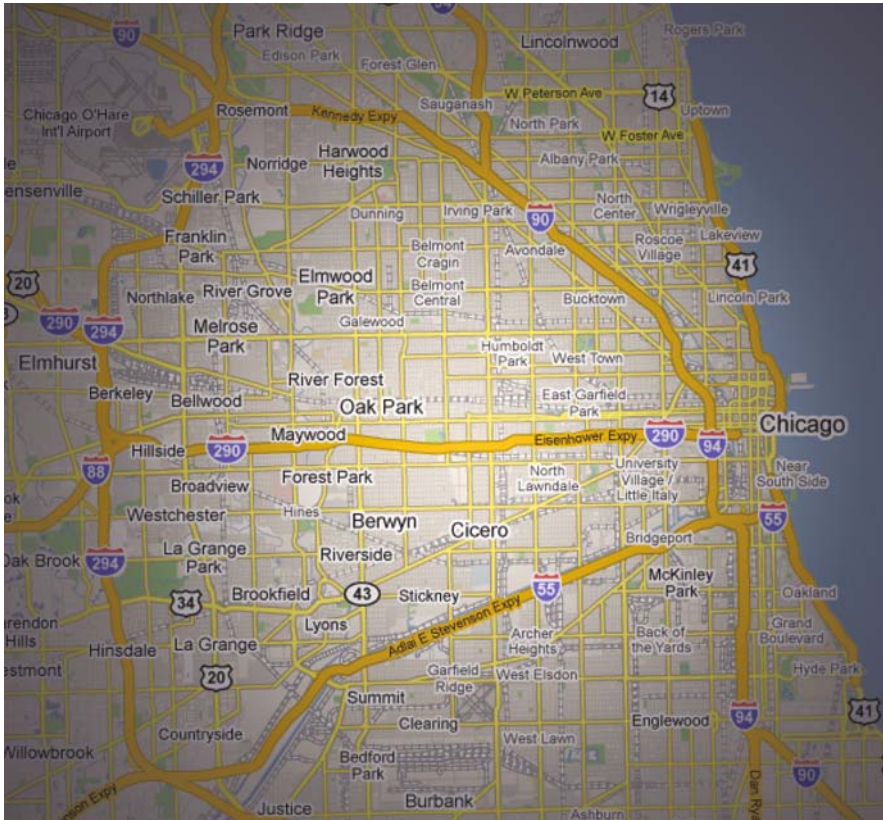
90
Park Ridge
Edison Park
Lincolnwood
Rogers Park
Forest Glen
Chicago O'Hare Int'l Airport
Rosemont
Kennedy Expy
Sauganash
W Peterson Ave
14
Uptown
North Park
W Foster Ave
294
Norridge
Harwood Heights
Albany Park
ensenville
Schiller Park
North Center
Wrigleyville
Dunning
Irving Park
90
Franklin Park
Belmont Cragin
Avondale
Roscoe Village
Lakeview
20
Elmwood Park
41
Northlake
River Grove
Belmont Central
Bucktown
Lincoln Park
290
294
Melrose Park
Galewood
Humboldt Park
West Town
Elmhurst
River Forest
Berkeley
Bellwood
Oak Park
East Garfield Park
Hillside
290
Maywood
Eisenhower Expy
290
94
Chicago
88
Forest Park
North Lawndale
University Village
Little Italy
Near South Side
Broadview
ok
Hines
Westchester
Berwyn
Cicero
55
Bridgeport
La Grange Park
Dak Brook
294
Riverside
McKinley Park
34
Brookfield
43
Stickney
55
Oakland
Adlai E Stevenson Expy
arendon Hills
Lyons
Archer Heights
Grand Boulevard
Hinsdale
La Grange
Back of the Yards
estmont
20
Garfield Ridge
West Elsdon
Hyde Park
Summit
41
Clearing
Englewood
94
Countryside
Willowbrook
West Lawn
Bedford Park
90
Dan Ryan
Stevenson Expy
Justice
Burbank
Ashburn